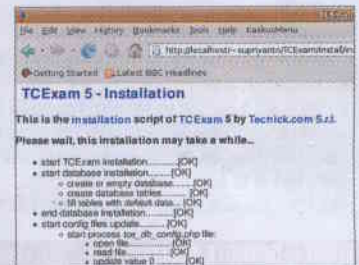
File Edit View History Bookmarks Tools Help KaskusMenu

http://localhost/~supriyanto/TCExam/install/in

Getting Started Latest BBC Headlines

TCExam 5 - Installation

This is the installation script of TCExam 5 by Tecnick.com S.r.l.

Please wait, this installation may take a while...

- start TCExam installation..........[OK]
- start database installation..........[OK]
  - create or empty database..........[OK]
  - create database tables..........[OK]
  - fill tables with default data..........[OK]
- end database installation..........[OK]
- start config files update..........[OK]
  - start process tce_db_config.php file:
    - open file..........[OK]
    - read file..........[OK]
    - update value 0..........[OK]